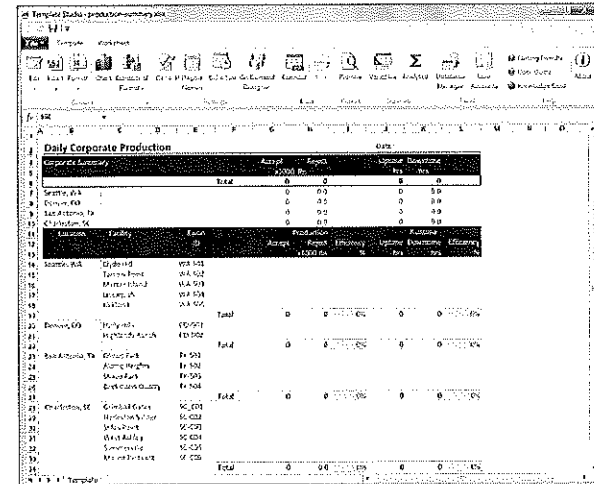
Template Studio - production-summary.xlsx

Compute Worksheet

Daily Corporate Production

Date:

| Corporate Summary | | | Accept | Reject | | Uptime | Downtime |
|---|---|---|---|---|---|---|---|
| | | | x1000 lbs | | | hrs | hrs |
| | | Total | 0 | 0.0 | | 0 | 0.0 |
| Seattle, WA | | | 0 | 0.0 | | 0 | 0.0 |
| Denver, CO | | | 0 | 0.0 | | 0 | 0.0 |
| San Antonio, TX | | | 0 | 0.0 | | 0 | 0.0 |
| Charleston, SC | | | 0 | 0.0 | | 0 | 0.0 |

| Location | Facility | Facility ID | | Production Accept | Reject x1000 lbs | Efficiency % | Equipment Uptime hrs | Downtime hrs | Efficiency % |
|---|---|---|---|---|---|---|---|---|---|
| Seattle, WA | Clyde Hill | WA-S01 | | | | | | | |
| | Tacoma Point | WA-S02 | | | | | | | |
| | Mercer Island | WA-S03 | | | | | | | |
| | Lincoln, W | WA-S04 | | | | | | | |
| | Kirkland | WA-S05 | | | | | | | |
| | | | Total | 0 | 0 | 0% | 0 | 0 | 0% |
| Denver, CO | Holly Hill | CO-D01 | | | | | | | |
| | Highlands Ranch | CO-D02 | | | | | | | |
| | | | Total | 0 | 0 | 0% | 0 | 0 | 0% |
| San Antonio, TX | Olmos Park | TX-S01 | | | | | | | |
| | Alamo Heights | TX-S02 | | | | | | | |
| | Shavano Park | TX-S03 | | | | | | | |
| | Bracketts Quarry | TX-S04 | | | | | | | |
| | | | Total | 0 | 0 | 0% | 0 | 0 | 0% |
| Charleston, SC | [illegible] | SC-C01 | | | | | | | |
| | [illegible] | SC-C02 | | | | | | | |
| | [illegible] Point | SC-C03 | | | | | | | |
| | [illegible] | SC-C04 | | | | | | | |
| | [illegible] | SC-C05 | | | | | | | |
| | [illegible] | SC-C06 | | | | | | | |
| | | | Total | 0 | 0.0 | 0% | 0 | 0 | 0% |

Template